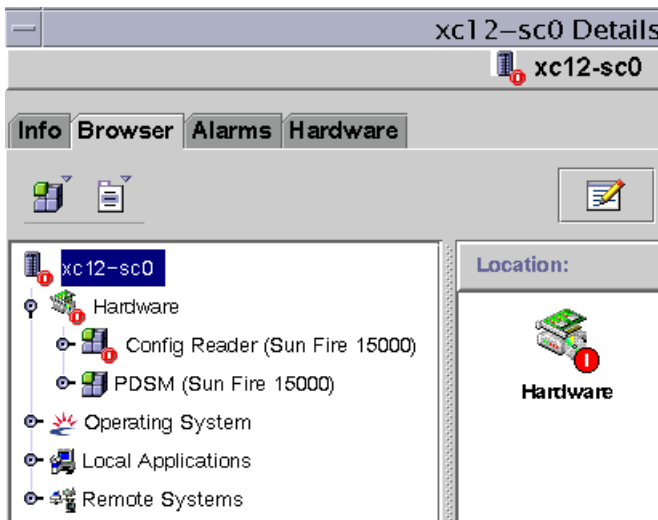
xc12–sc0 Details

xc12-sc0

Info Browser Alarms Hardware

xc12-sc0
Hardware
Config Reader (Sun Fire 15000)
PDSM (Sun Fire 15000)
Operating System
Local Applications
Remote Systems

Location:

Hardware